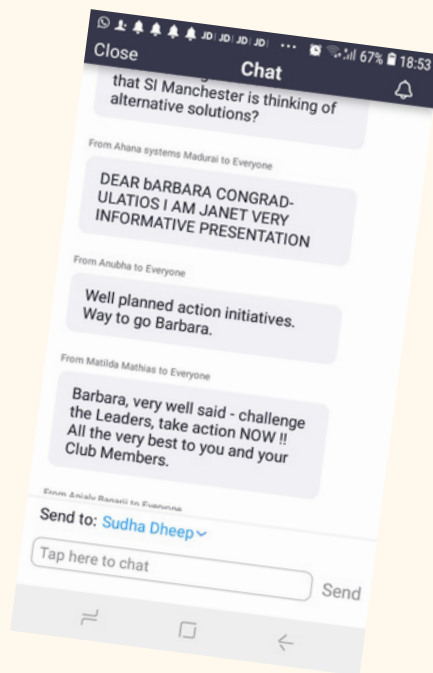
JD JD JD JD ... 67% 18:53
Close
Chat

that SI Manchester is thinking of alternative solutions?

From Ahana systems Madurai to Everyone

DEAR bARBARA CONGRAD-ULATIOS I AM JANET VERY INFORMATIVE PRESENTATION

From Anubha to Everyone

Well planned action initiatives. Way to go Barbara.

From Matilda Mathias to Everyone

Barbara, very well said - challenge the Leaders, take action NOW !! All the very best to you and your Club Members.

From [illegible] to Everyone

Send to: Sudha Dheep

Tap here to chat

Send